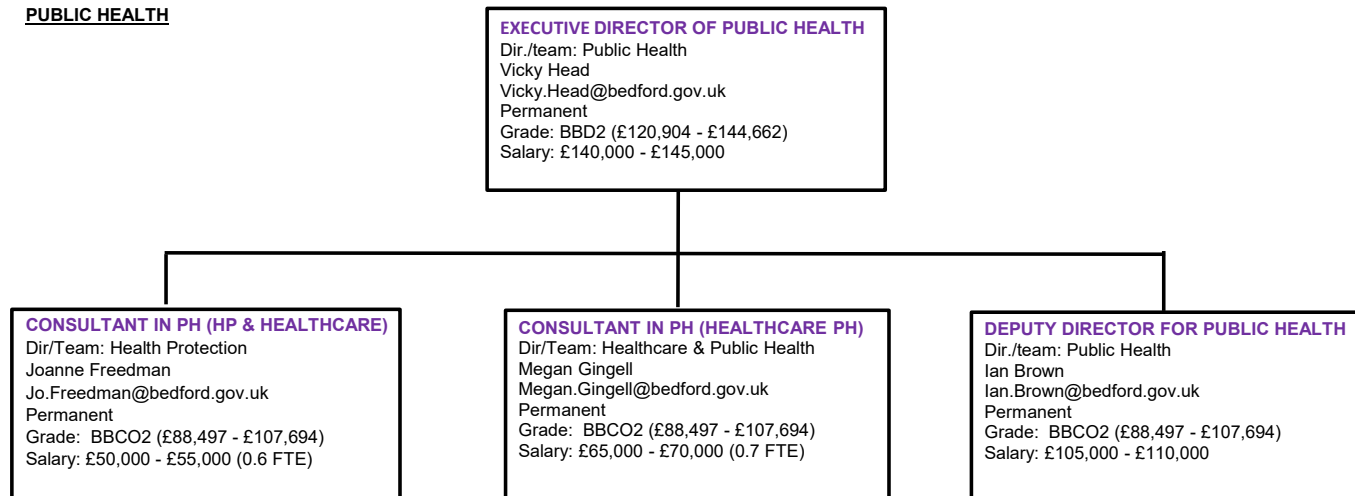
PUBLIC HEALTH

EXECUTIVE DIRECTOR OF PUBLIC HEALTH
Dir./team: Public Health
Vicky Head
Vicky.Head@bedford.gov.uk
Permanent
Grade: BBD2 (£120,904 - £144,662)
Salary: £140,000 - £145,000

CONSULTANT IN PH (HP & HEALTHCARE)
Dir/Team: Health Protection
Joanne Freedman
Jo.Freedman@bedford.gov.uk
Permanent
Grade: BBCO2 (£88,497 - £107,694)
Salary: £50,000 - £55,000 (0.6 FTE)

CONSULTANT IN PH (HEALTHCARE PH)
Dir/Team: Healthcare & Public Health
Megan Gingell
Megan.Gingell@bedford.gov.uk
Permanent
Grade: BBCO2 (£88,497 - £107,694)
Salary: £65,000 - £70,000 (0.7 FTE)

DEPUTY DIRECTOR FOR PUBLIC HEALTH
Dir./team: Public Health
Ian Brown
Ian.Brown@bedford.gov.uk
Permanent
Grade: BBCO2 (£88,497 - £107,694)
Salary: £105,000 - £110,000